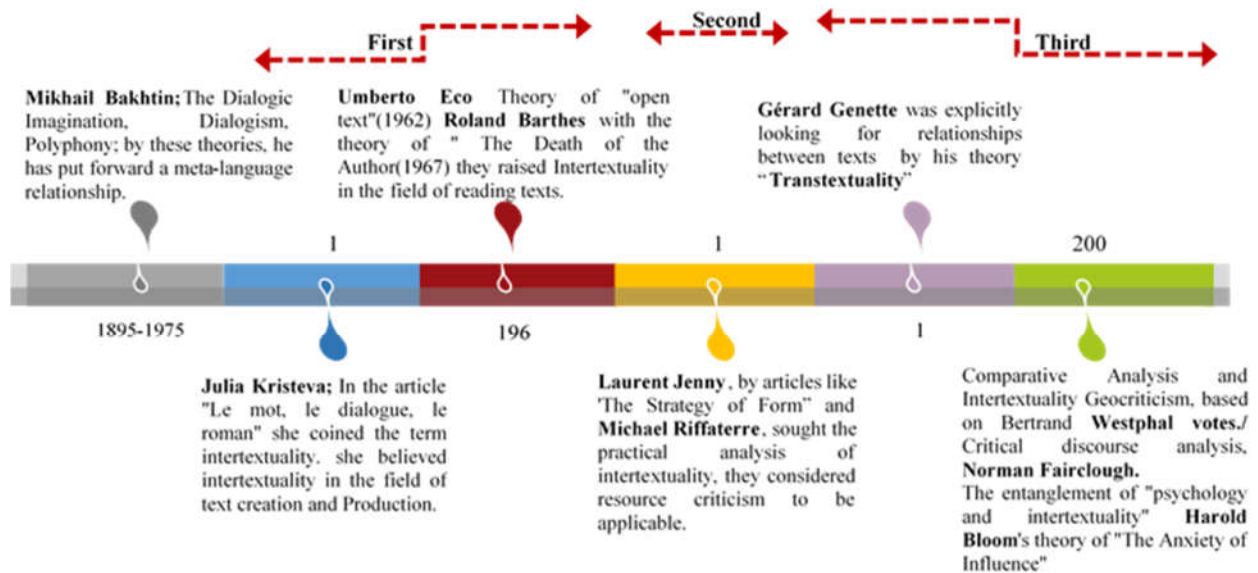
First

Second

Third

Mikhail Bakhtin; The Dialogic Imagination, Dialogism, Polyphony; by these theories, he has put forward a meta-language relationship.

Umberto Eco Theory of "open text"(1962) Roland Barthes with the theory of " The Death of the Author(1967) they raised Intertextuality in the field of reading texts.

Gérard Genette was explicitly looking for relationships between texts by his theory "Transtextuality"

1

1

200

1895-1975

196

1

Julia Kristeva; In the article "Le mot, le dialogue, le roman" she coined the term intertextuality. she believed intertextuality in the field of text creation and Production.

Laurent Jenny, by articles like 'The Strategy of Form" and Michael Riffaterre, sought the practical analysis of intertextuality, they considered resource criticism to be applicable.

Comparative Analysis and Intertextuality Geocriticism, based on Bertrand Westphal votes./ Critical discourse analysis, Norman Fairclough.
The entanglement of "psychology and intertextuality" Harold Bloom's theory of "The Anxiety of Influence"